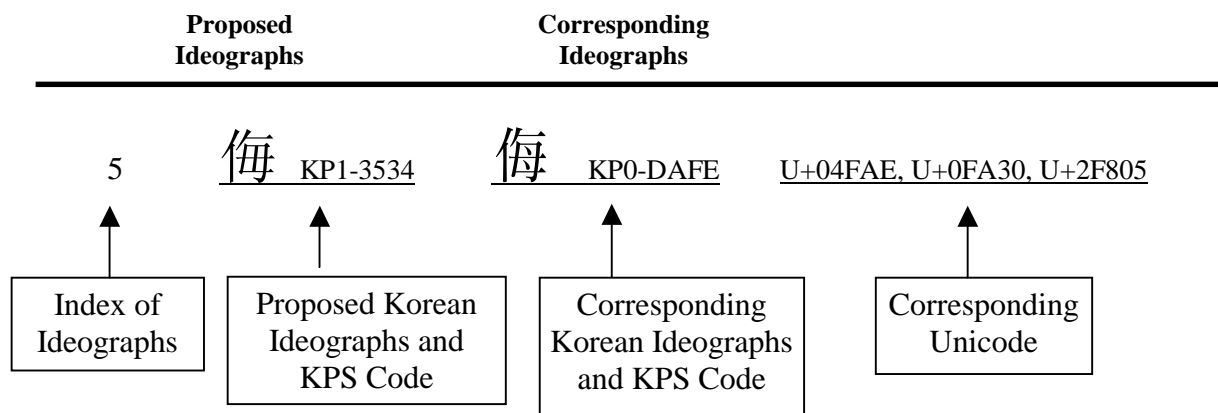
Proposed Ideographs

Corresponding Ideographs

5 侮 KP1-3534 侮 KP0-DAFE U+04FAE, U+0FA30, U+2F805

Index of Ideographs

Proposed Korean Ideographs and KPS Code

Corresponding Korean Ideographs and KPS Code

Corresponding Unicode